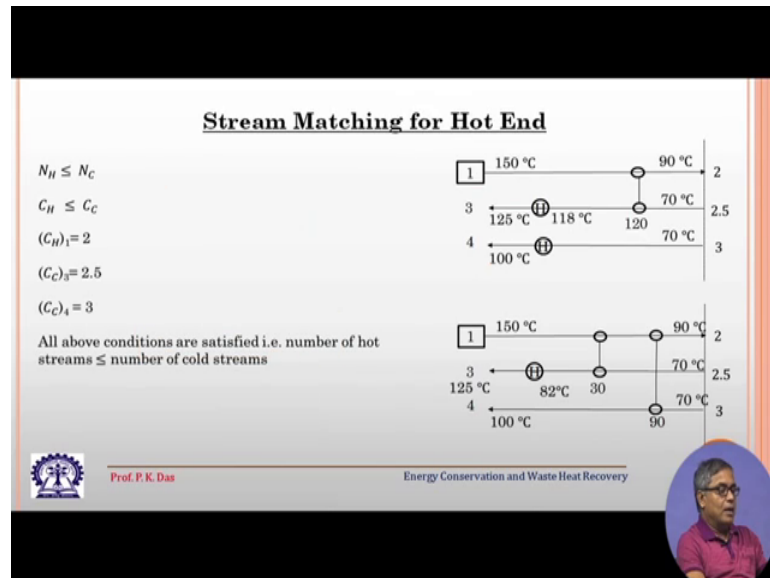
Stream Matching for Hot End

$N_H \leq N_C$

$C_H \leq C_C$

$(C_H)_1 = 2$

$(C_C)_3 = 2.5$

$(C_C)_4 = 3$

All above conditions are satisfied i.e. number of hot streams ≤ number of cold streams

1 150 °C 90 °C 2
3 125 °C H 118 °C 120 70 °C 2.5
4 100 °C H 70 °C 3

1 150 °C 90 °C 2
3 125 °C H 82°C 30 70 °C 2.5
4 100 °C 90 70 °C 3

Prof. P. K. Das

Energy Conservation and Waste Heat Recovery